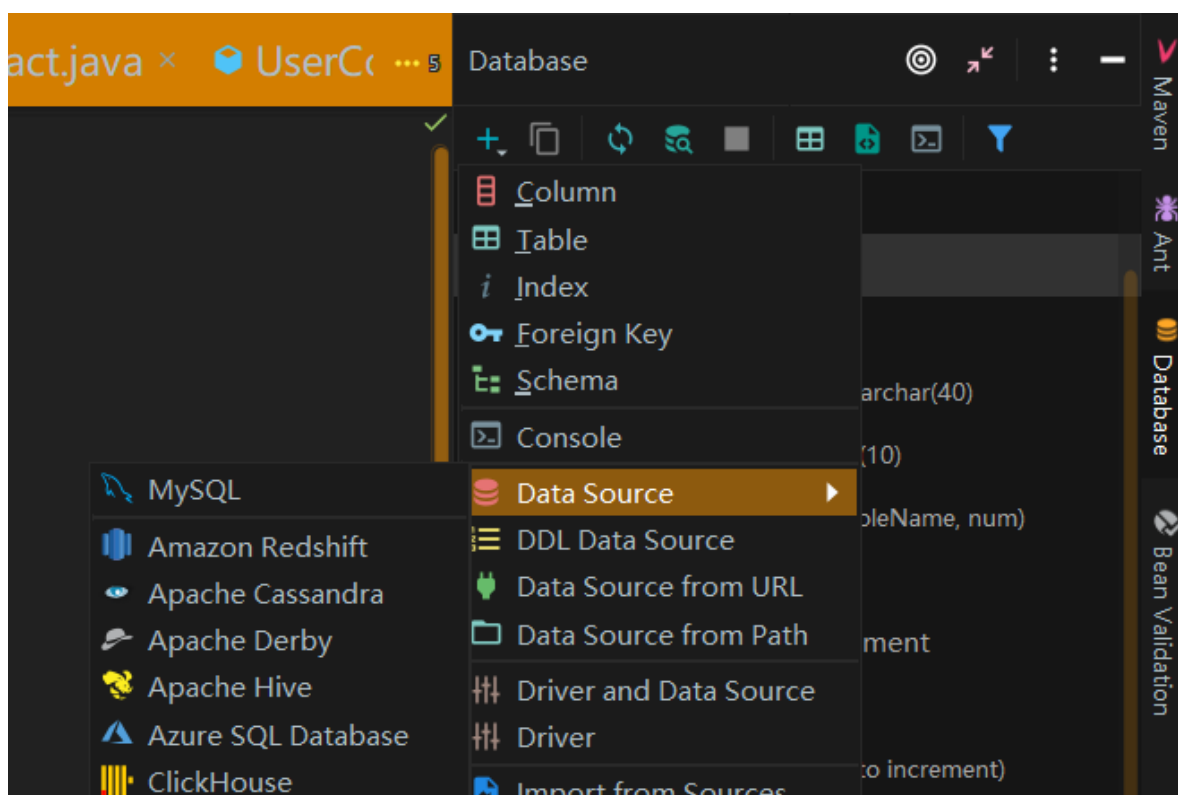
act.java × UserC ⋯5 Database

Maven
Ant
Database
Bean Validation

Column
Table
Index
Foreign Key
Schema
Console
Data Source
DDL Data Source
Data Source from URL
Data Source from Path
Driver and Data Source
Driver
Import from Sources

archar(40)
(10)
oleName, num)
ment
to increment)

MySQL
Amazon Redshift
Apache Cassandra
Apache Derby
Apache Hive
Azure SQL Database
ClickHouse